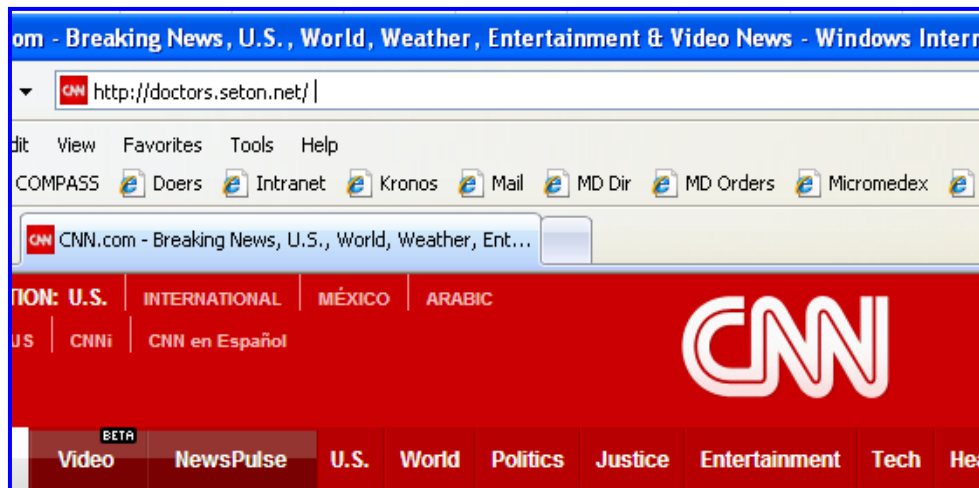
om - Breaking News, U.S., World, Weather, Entertainment & Video News - Windows Intern

http://doctors.seton.net/

dit View Favorites Tools Help

COMPASS Doers Intranet Kronos Mail MD Dir MD Orders Micromedex

CNN.com - Breaking News, U.S., World, Weather, Ent...

TION: U.S. INTERNATIONAL MÉXICO ARABIC

US CNNi CNN en Español

CNN

BETA

Video NewsPulse U.S. World Politics Justice Entertainment Tech Hea